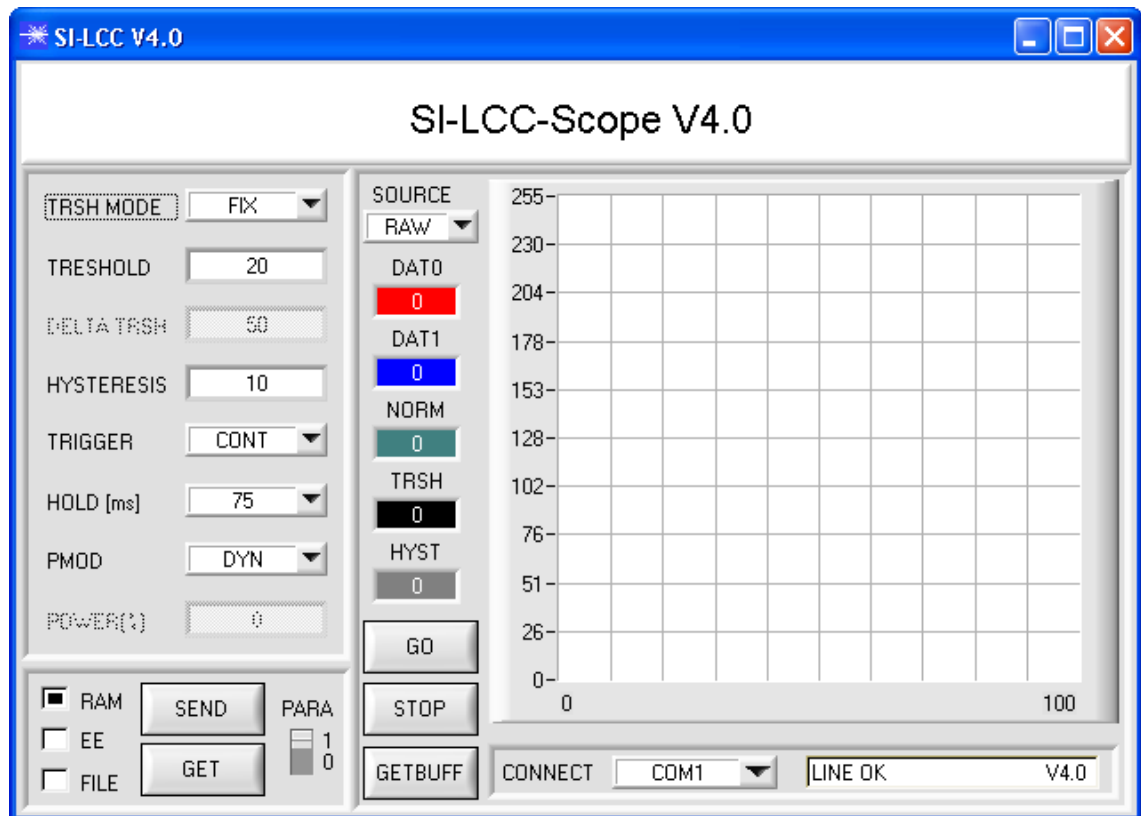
SI-LCC V4.0

SI-LCC-Scope V4.0

TRSH MODE FIX

TRESHOLD 20

DELTA TRSH 50

HYSTERESIS 10

TRIGGER CONT

HOLD [ms] 75

PMOD DYN

POWER(%) 0

RAM
EE
FILE

SEND

GET

PARA
1
0

SOURCE
RAW

DAT0
0

DAT1
0

NORM
0

TRSH
0

HYST
0

GO

STOP

GETBUFF

255
230
204
178
153
128
102
76
51
26
0
0
100

CONNECT COM1

LINE OK V4.0